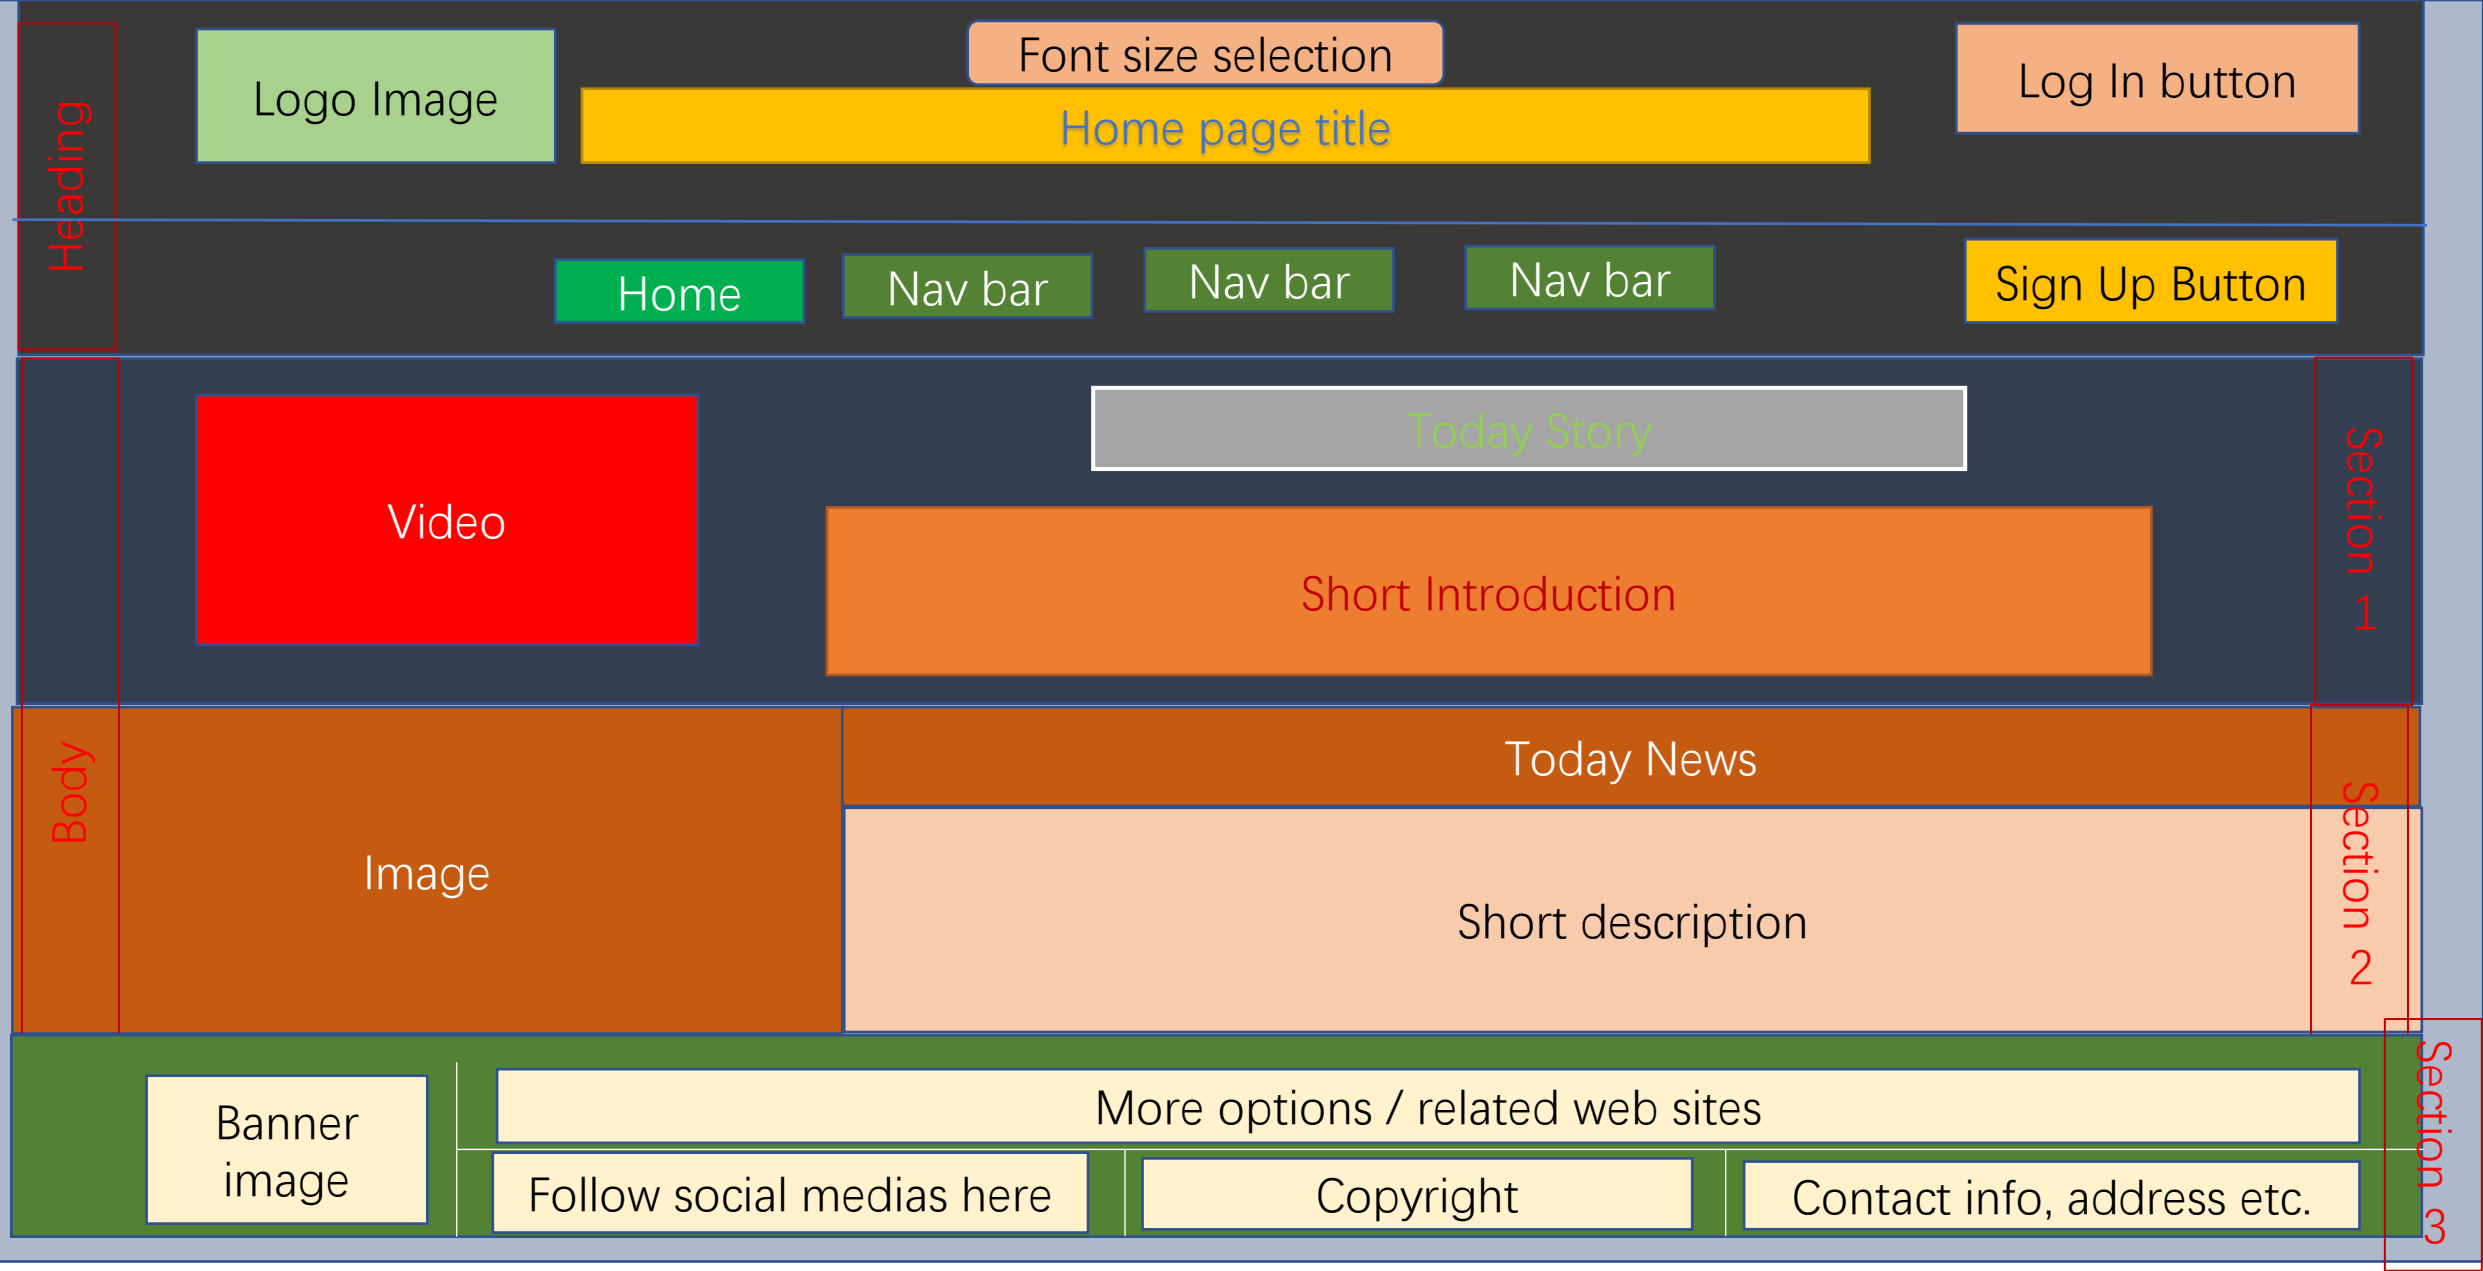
Heading

Logo Image

Font size selection

Home page title

Log In button

Home

Nav bar

Nav bar

Nav bar

Sign Up Button

Video

Today Story

Short Introduction

Section 1

Body

Image

Today News

Short description

Section 2

Banner image

More options / related web sites

Follow social medias here

Copyright

Contact info, address etc.

Section 3